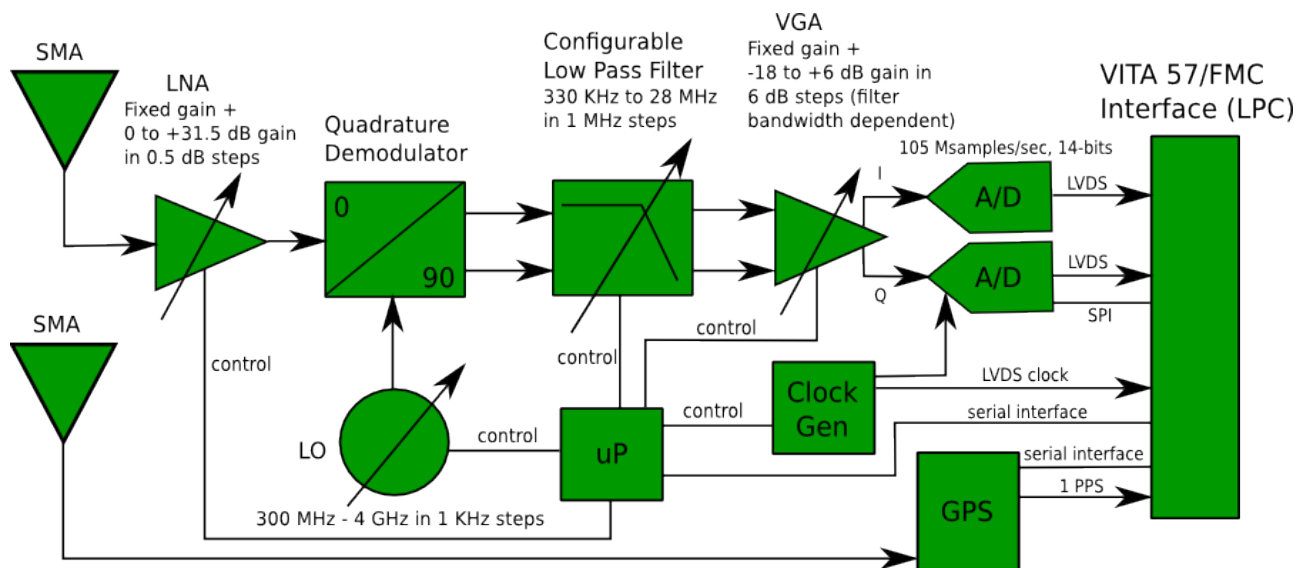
SMA

LNA
Fixed gain +
0 to +31.5 dB gain
in 0.5 dB steps

Quadrature
Demodulator

0

90

Configurable
Low Pass Filter
330 KHz to 28 MHz
in 1 MHz steps

VGA
Fixed gain +
-18 to +6 dB gain in
6 dB steps (filter
bandwidth dependent)

105 Msamples/sec, 14-bits

I

A/D

LVDS

Q

A/D

LVDS

SPI

VITA 57/FMC
Interface (LPC)

SMA

control

control

control

LO

control

uP

control

Clock
Gen

LVDS clock

serial interface

serial interface

GPS

1 PPS

300 MHz - 4 GHz in 1 KHz steps